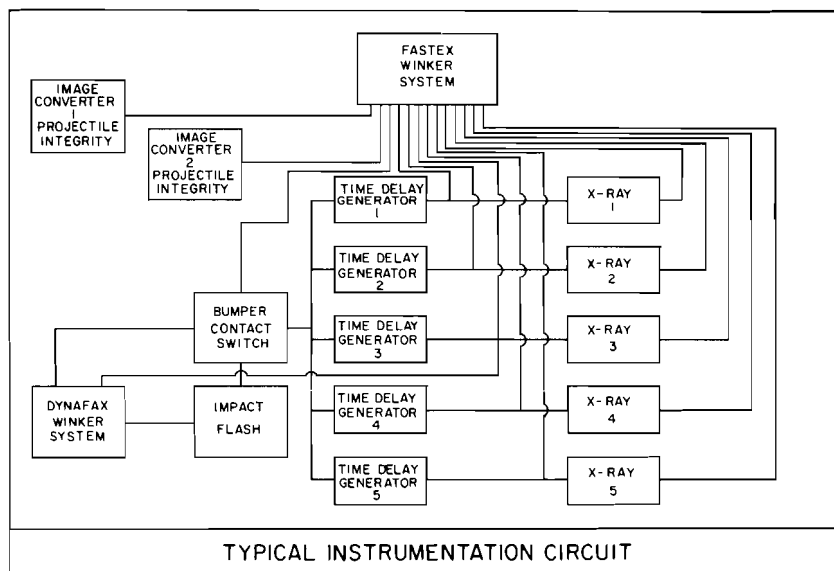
FASTEX WINKER SYSTEM

IMAGE CONVERTER 1 PROJECTILE INTEGRITY

IMAGE CONVERTER 2 PROJECTILE INTEGRITY

TIME DELAY GENERATOR 1

X-RAY 1

TIME DELAY GENERATOR 2

X-RAY 2

BUMPER CONTACT SWITCH

TIME DELAY GENERATOR 3

X-RAY 3

DYNAFAX WINKER SYSTEM

IMPACT FLASH

TIME DELAY GENERATOR 4

X-RAY 4

TIME DELAY GENERATOR 5

X-RAY 5

TYPICAL INSTRUMENTATION CIRCUIT